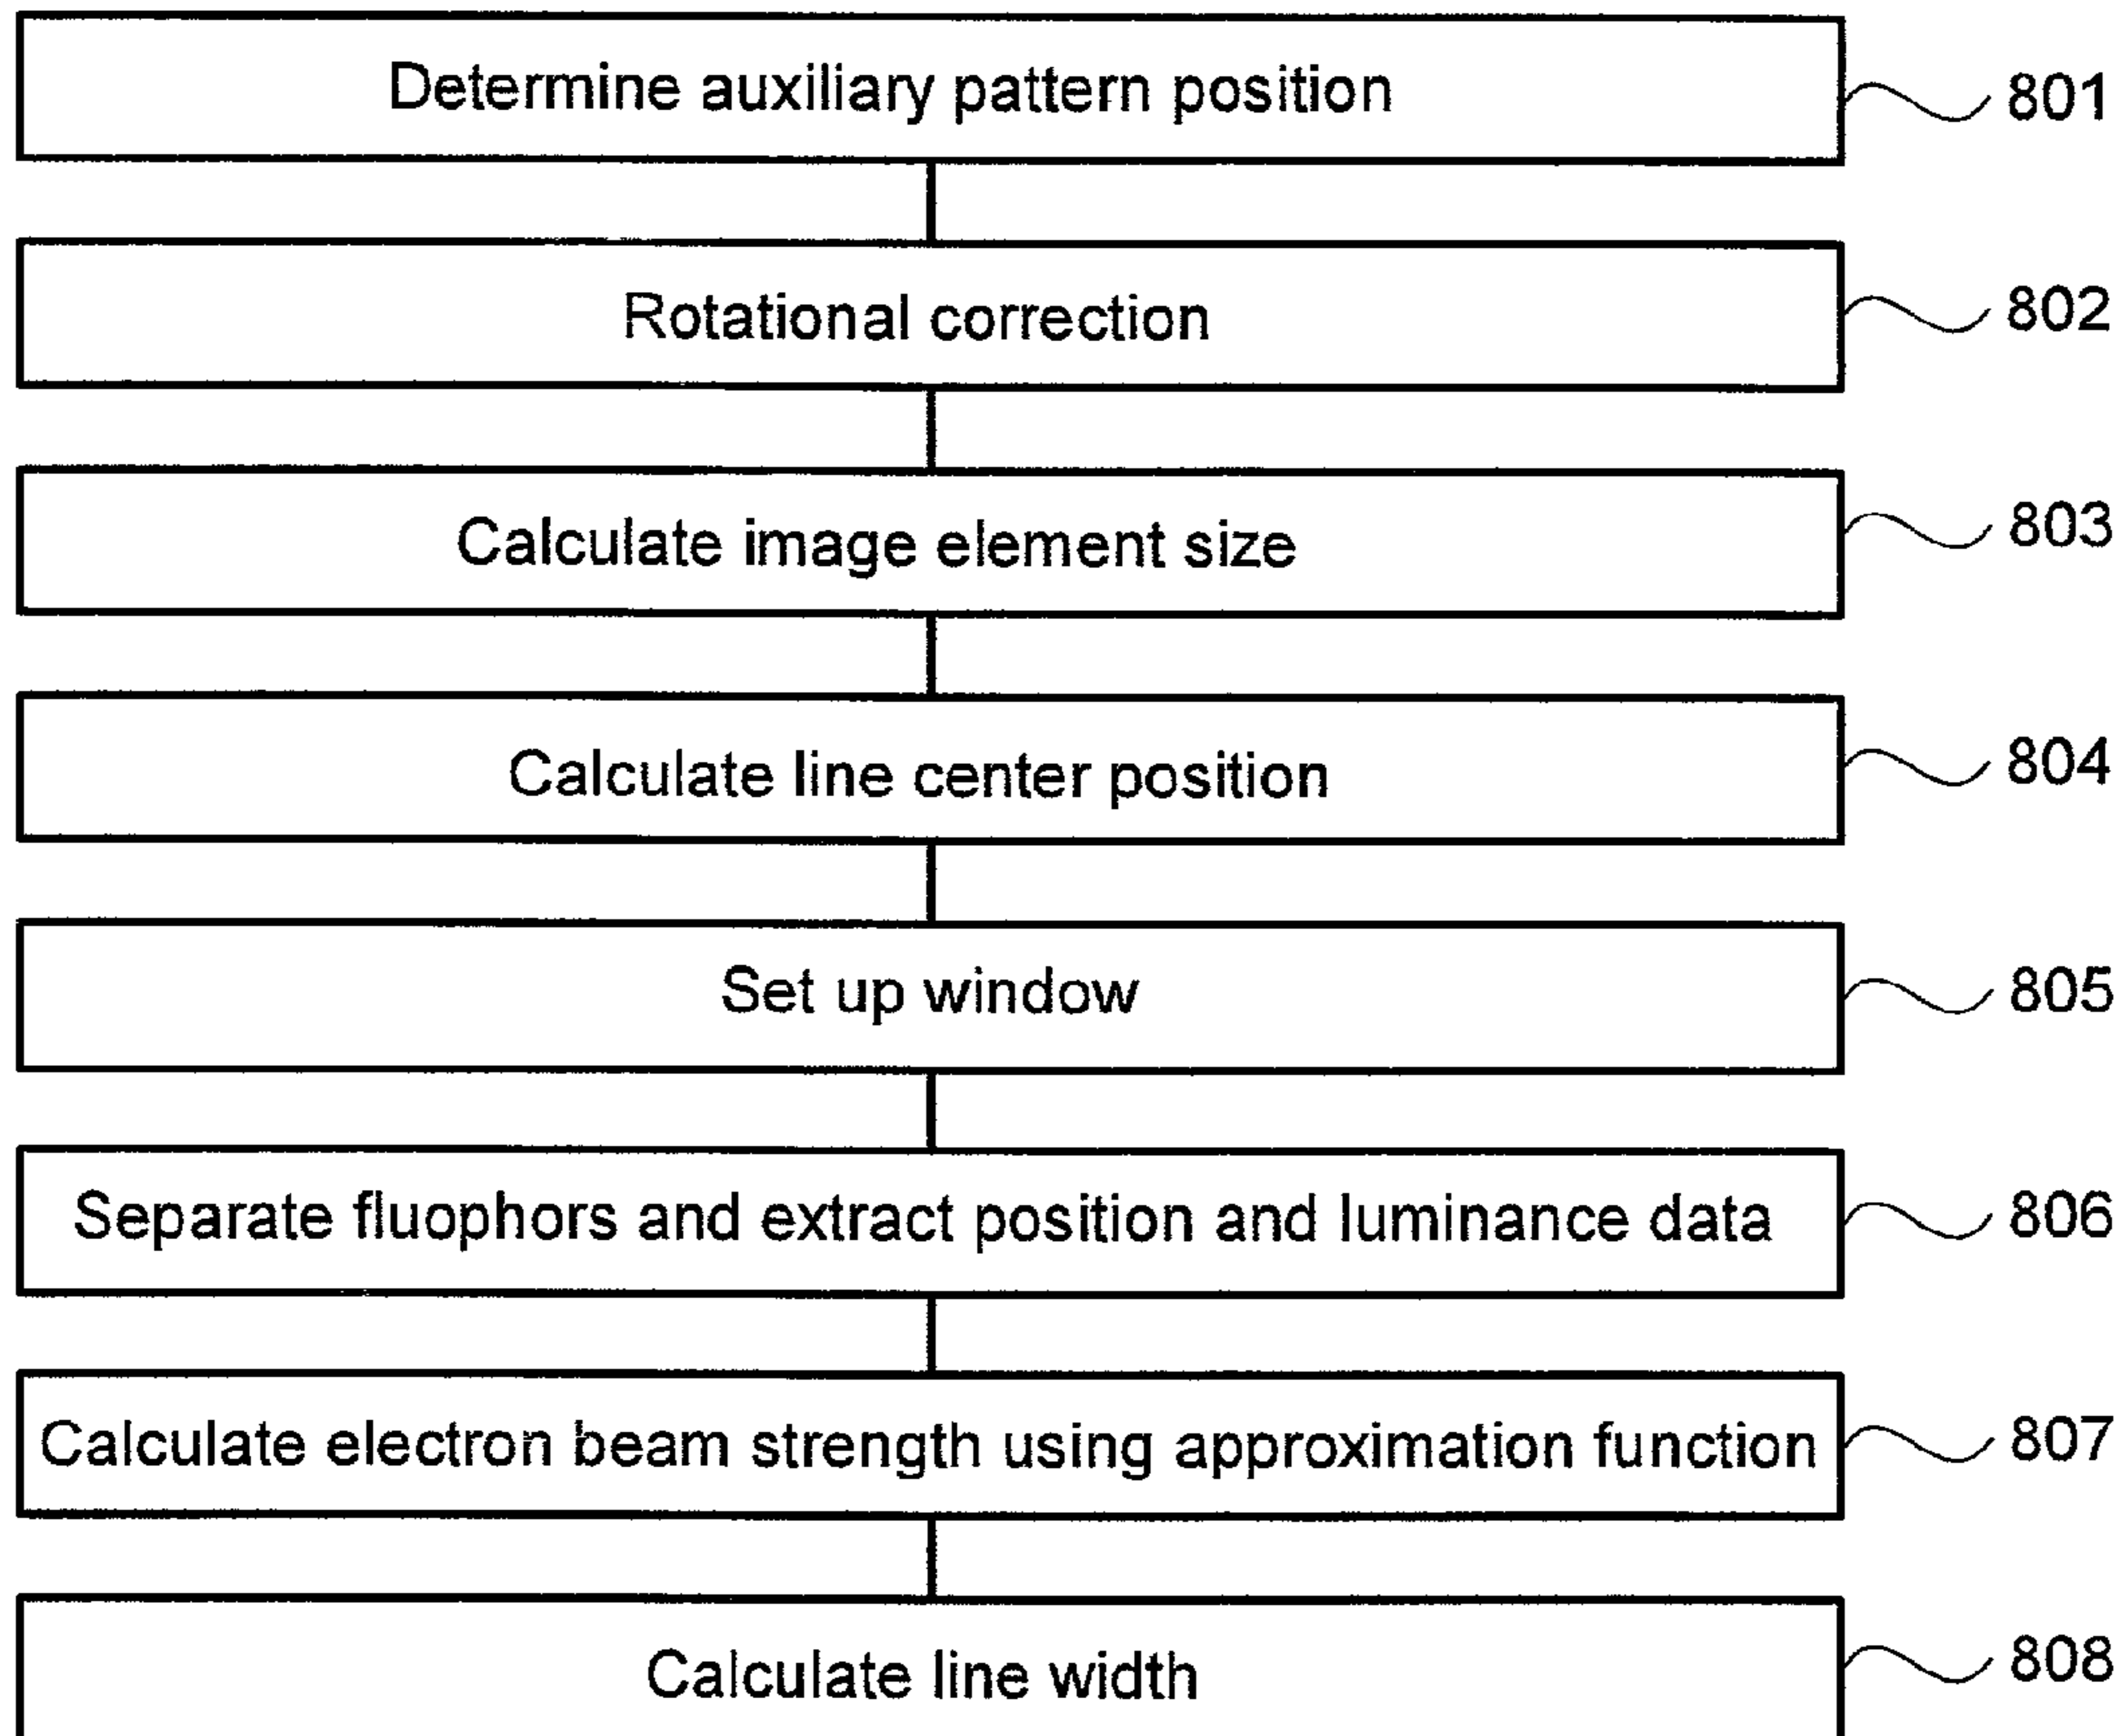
Determine auxiliary pattern position
801

Rotational correction
802

Calculate image element size
803

Calculate line center position
804

Set up window
805

Separate fluophors and extract position and luminance data
806

Calculate electron beam strength using approximation function
807

Calculate line width
808